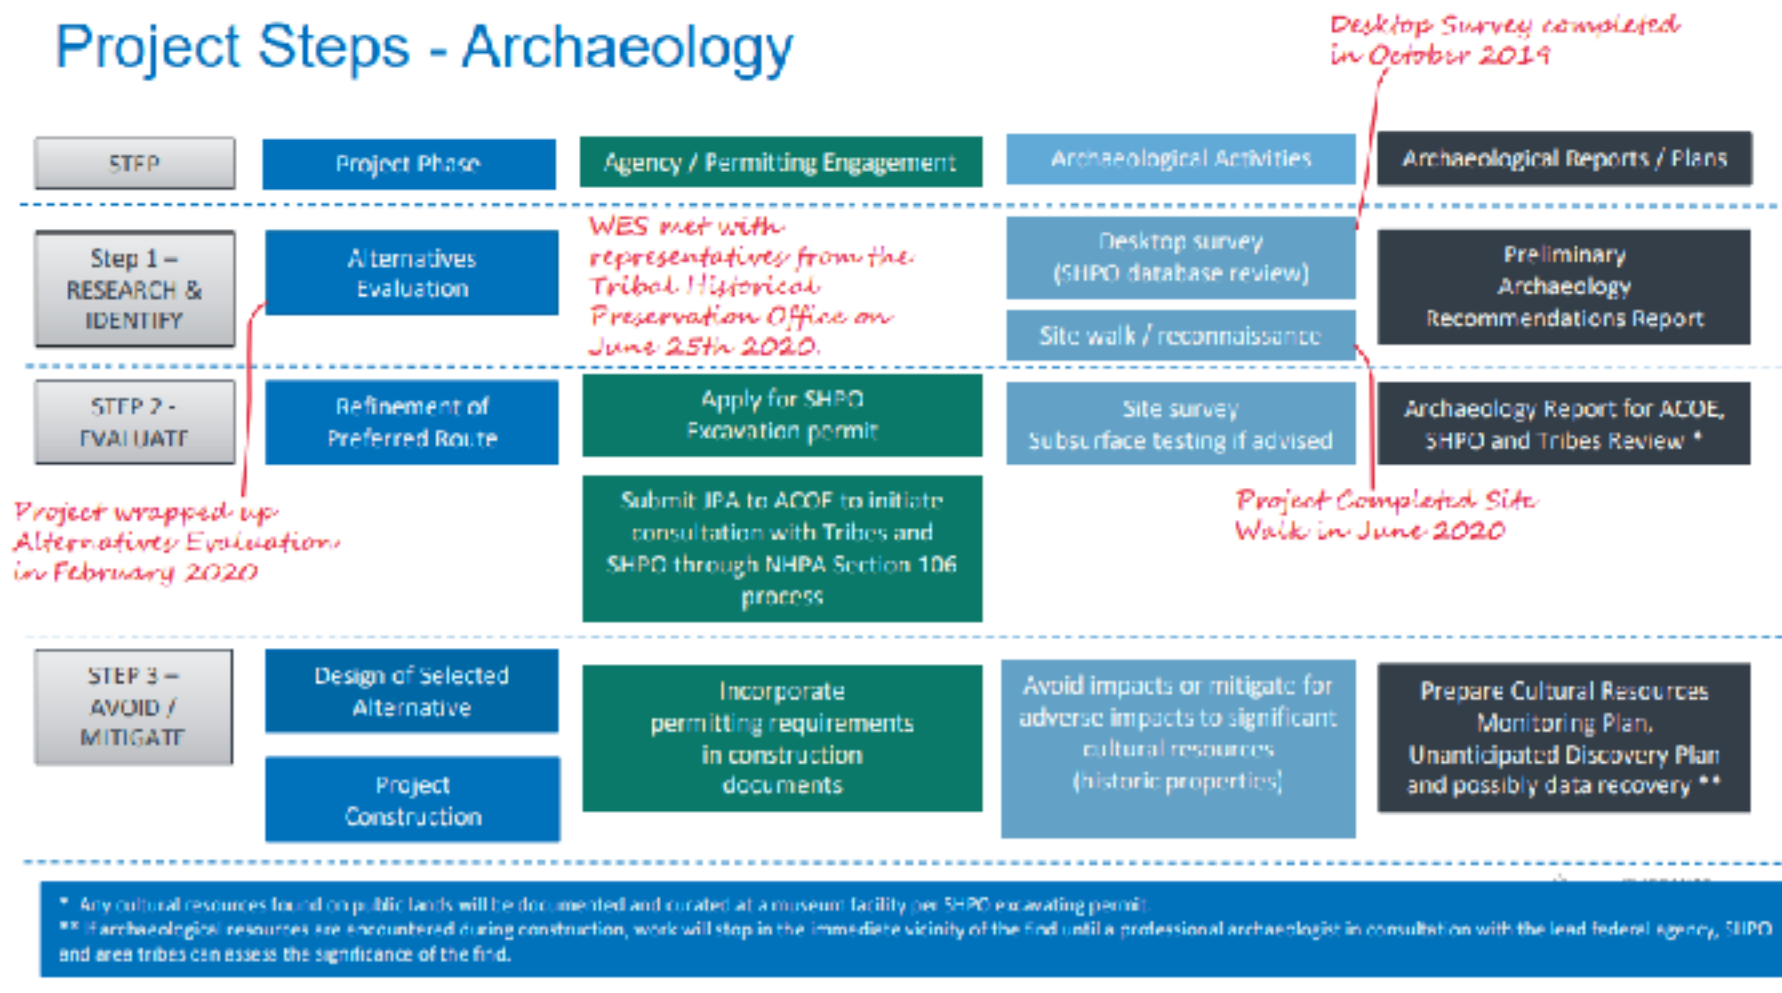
Project Steps - Archaeology

Desktop Survey completed in October 2019

| STEP | Project Phase | Agency / Permitting Engagement | Archaeological Activities | Archaeological Reports / Plans |
|---|---|---|---|---|
| Step 1 – RESEARCH & IDENTIFY | Alternatives Evaluation | WES met with representatives from the Tribal Historical Preservation Office on June 25th 2020. | Desktop survey (SHPO database review); Site walk / reconnaissance | Preliminary Archaeology Recommendations Report |
| STEP 2 - EVALUATE | Refinement of Preferred Route | Apply for SHPO Excavation permit; Submit JPA to ACOE to initiate consultation with Tribes and SHPO through NHPA Section 106 process | Site survey Subsurface testing if advised | Archaeology Report for ACOE, SHPO and Tribes Review * |
| STEP 3 – AVOID / MITIGATE | Design of Selected Alternative; Project Construction | Incorporate permitting requirements in construction documents | Avoid impacts or mitigate for adverse impacts to significant cultural resources (historic properties) | Prepare Cultural Resources Monitoring Plan, Unanticipated Discovery Plan and possibly data recovery ** |

Project wrapped up Alternatives Evaluation in February 2020

Project Completed Site Walk in June 2020

* Any cultural resources found on public lands will be documented and curated at a museum facility per SHPO excavating permit.
** If archaeological resources are encountered during construction, work will stop in the immediate vicinity of the find until a professional archaeologist in consultation with the lead federal agency, SHPO and area tribes can assess the significance of the find.